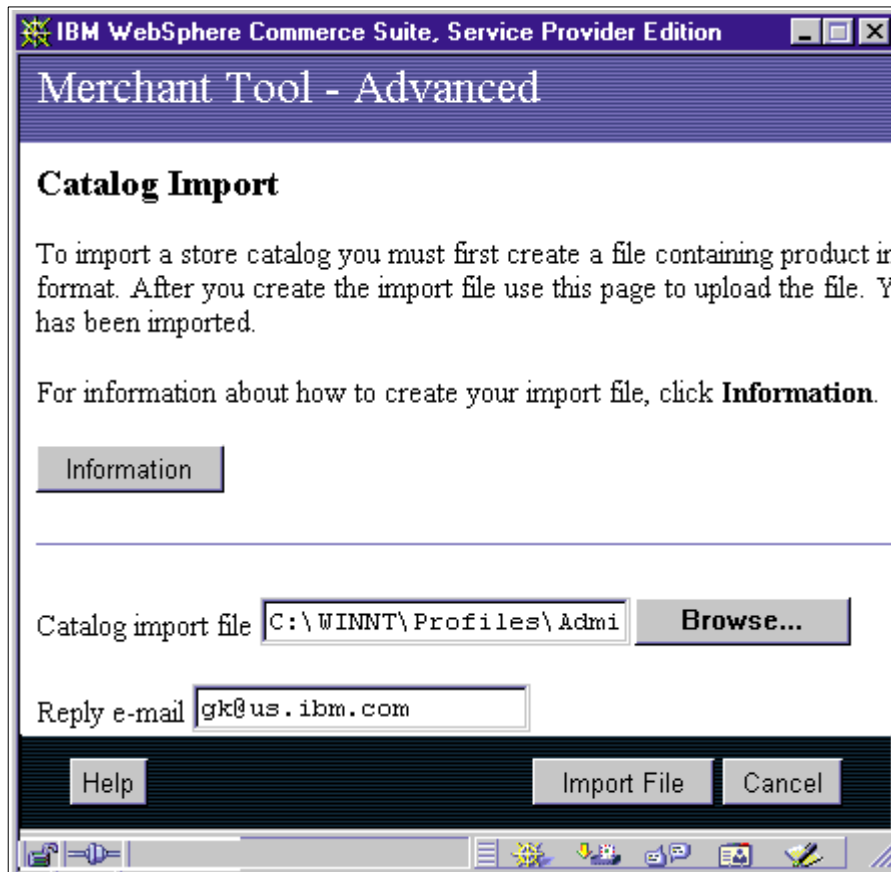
IBM WebSphere Commerce Suite, Service Provider Edition

Merchant Tool - Advanced

Catalog Import

To import a store catalog you must first create a file containing product i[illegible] format. After you create the import file use this page to upload the file. Y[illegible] has been imported.

For information about how to create your import file, click **Information**.

Information

Catalog import file C:\WINNT\Profiles\Admi Browse...

Reply e-mail gk@us.ibm.com

Help

Import File

Cancel